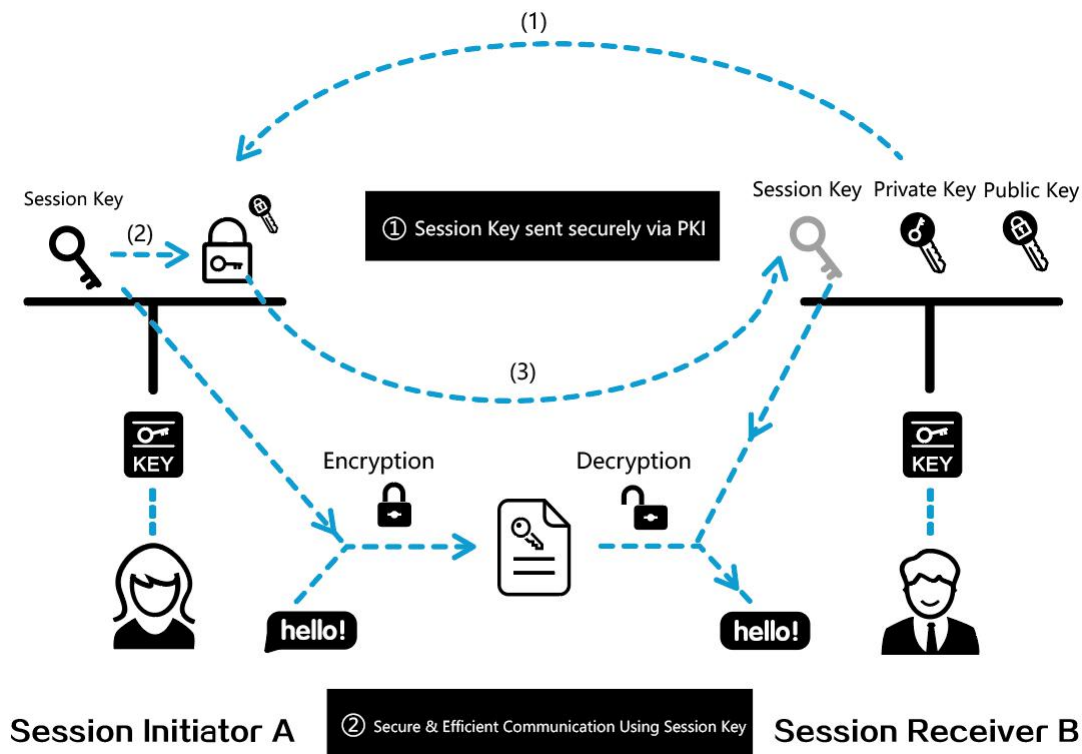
(1)

Session Key

(2)

① Session Key sent securely via PKI

Session Key Private Key Public Key

(3)

KEY

KEY

Encryption

Decryption

hello!

hello!

Session Initiator A

② Secure & Efficient Communication Using Session Key

Session Receiver B